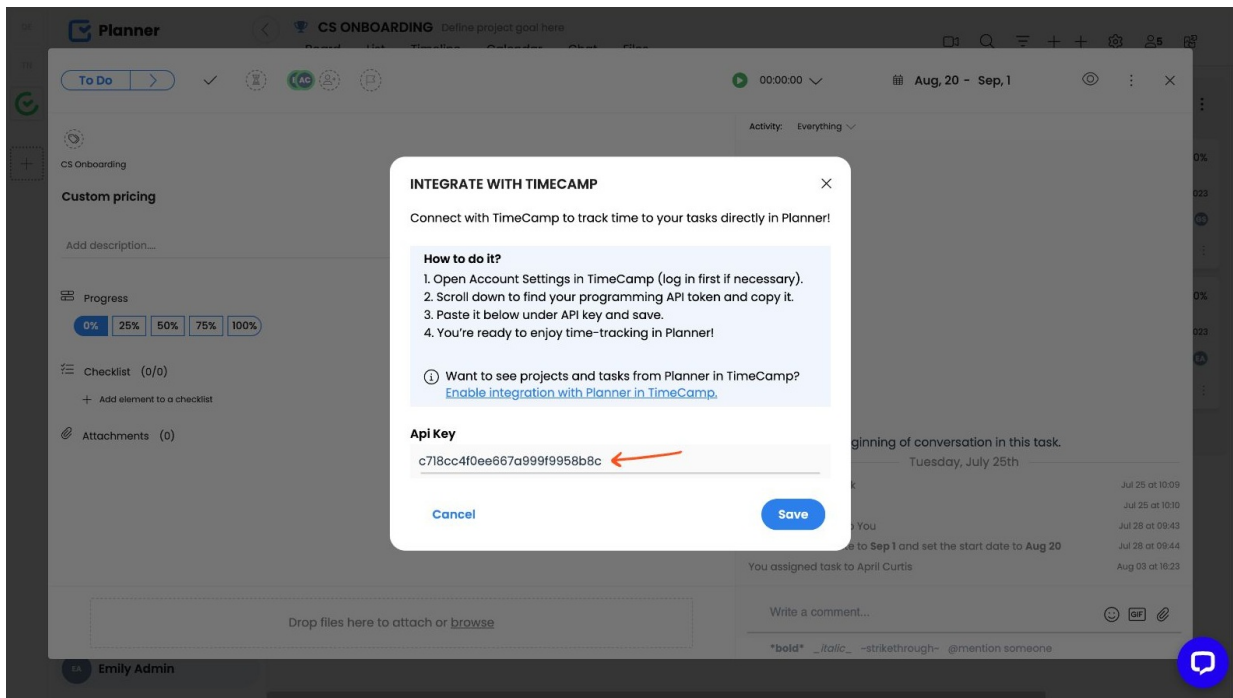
Planner

CS ONBOARDING Define project goal here

To Do

00:00:00

Aug, 20 - Sep, 1

CS Onboarding

Custom pricing

Add description...

Progress

0% 25% 50% 75% 100%

Checklist (0/0)

+ Add element to a checklist

Attachments (0)

Drop files here to attach or browse

Emily Admin

Activity: Everything

ginning of conversation in this task.

Tuesday, July 25th

Jul 25 at 10:09

Jul 25 at 10:10

You Jul 26 at 09:43

e to Sep 1 and set the start date to Aug 20 Jul 28 at 09:44

You assigned task to April Curtis Aug 03 at 16:23

Write a comment...

*bold* _italic_ ~strikethrough~ @mention someone

INTEGRATE WITH TIMECAMP

Connect with TimeCamp to track time to your tasks directly in Planner!

How to do it?
1. Open Account Settings in TimeCamp (log in first if necessary).
2. Scroll down to find your programming API token and copy it.
3. Paste it below under API key and save.
4. You're ready to enjoy time-tracking in Planner!

Want to see projects and tasks from Planner in TimeCamp?
Enable integration with Planner in TimeCamp.

Api Key

c718cc4f0ee667a999f9958b8c

Cancel

Save